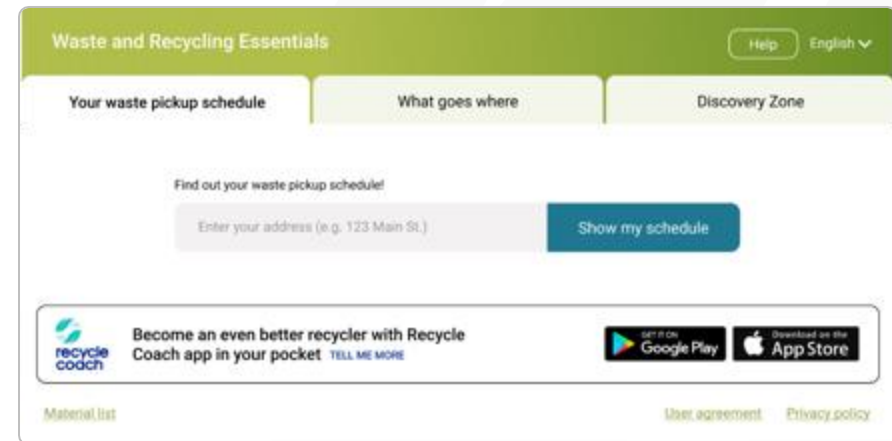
Waste and Recycling Essentials

Help English

Your waste pickup schedule

What goes where

Discovery Zone

Find out your waste pickup schedule!

Enter your address (e.g. 123 Main St.)

Show my schedule

recycle coach

Become an even better recycler with Recycle Coach app in your pocket TELL ME MORE

GET IT ON Google Play

Download on the App Store

Material list

User agreement

Privacy policy